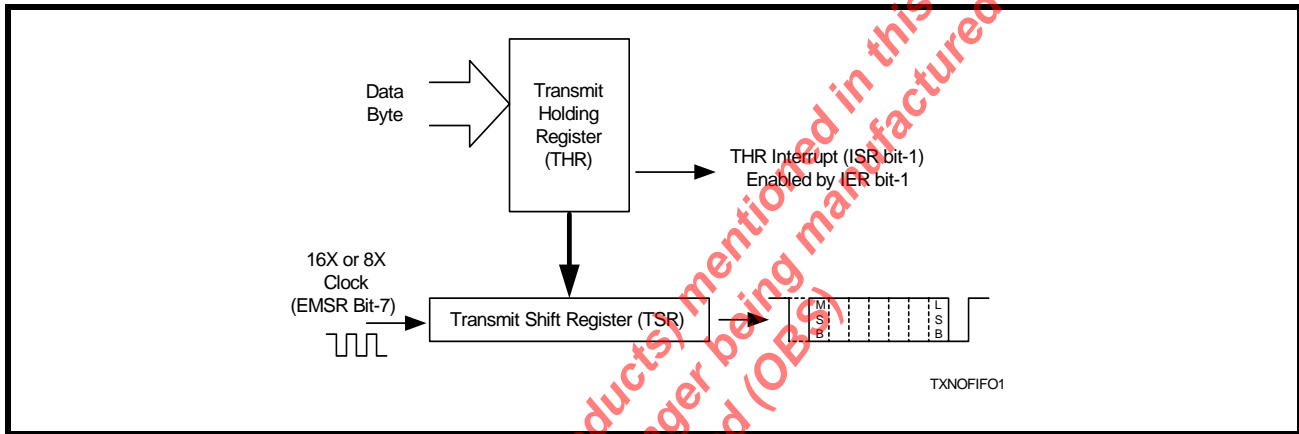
Data Byte

Transmit Holding Register (THR)

THR Interrupt (ISR bit-1) Enabled by IER bit-1

16X or 8X Clock (EMSR Bit-7)

Transmit Shift Register (TSR)

M S B

L S B

TXNOFIFO1

ducts) mentioned in this
ger being manufactured
d (OBS)